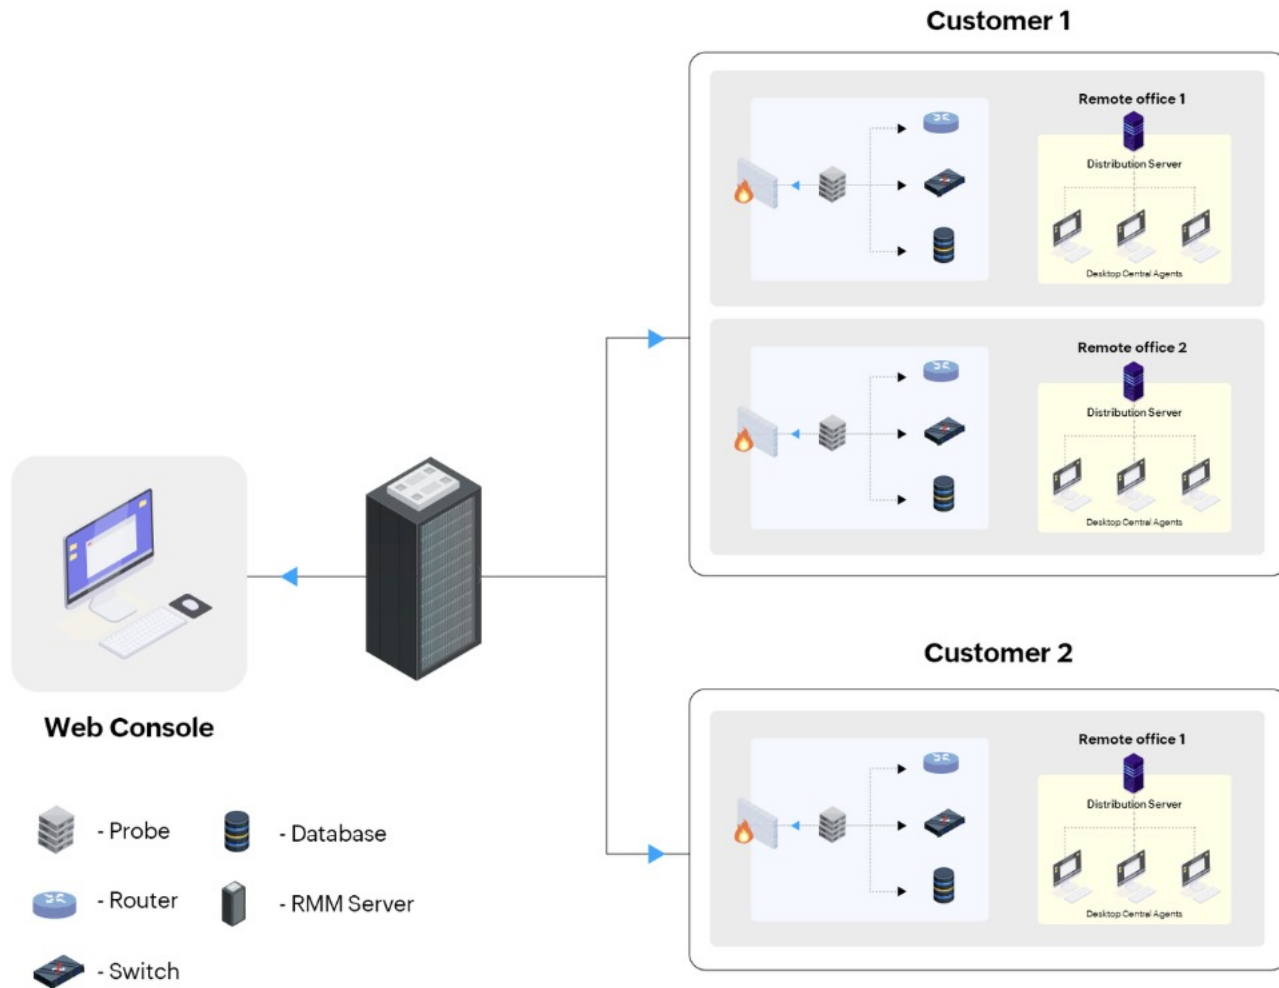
Customer 1

Remote office 1

Distribution Server

Desktop Central Agents

Remote office 2

Distribution Server

Desktop Central Agents

Web Console

Customer 2

Remote office 1

Distribution Server

Desktop Central Agents

- Probe

- Database

- Router

- RMM Server

- Switch